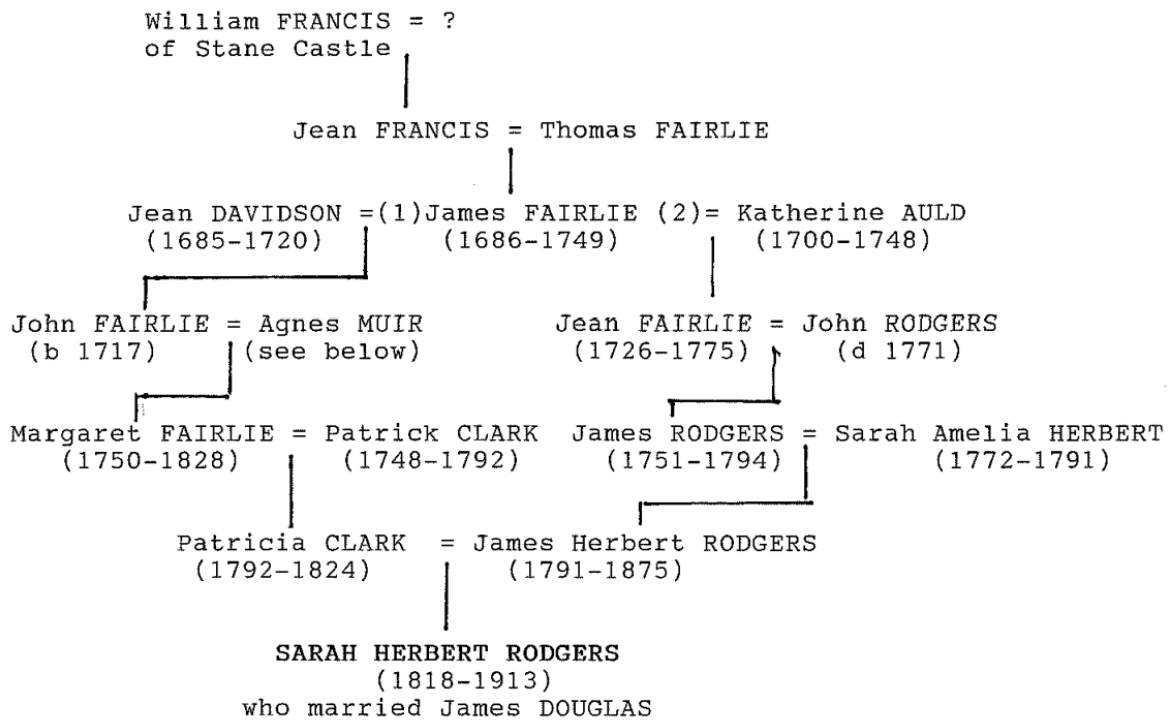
William FRANCIS = ?
of Stane Castle

Jean FRANCIS = Thomas FAIRLIE

Jean DAVIDSON =(1)James FAIRLIE (2)= Katherine AULD
(1685-1720) (1686-1749) (1700-1748)

John FAIRLIE = Agnes MUIR
(b 1717) (see below)

Jean FAIRLIE = John RODGERS
(1726-1775) (d 1771)

Margaret FAIRLIE = Patrick CLARK
(1750-1828) (1748-1792)

James RODGERS = Sarah Amelia HERBERT
(1751-1794) (1772-1791)

Patricia CLARK = James Herbert RODGERS
(1792-1824) (1791-1875)

SARAH HERBERT RODGERS
(1818-1913)
who married James DOUGLAS